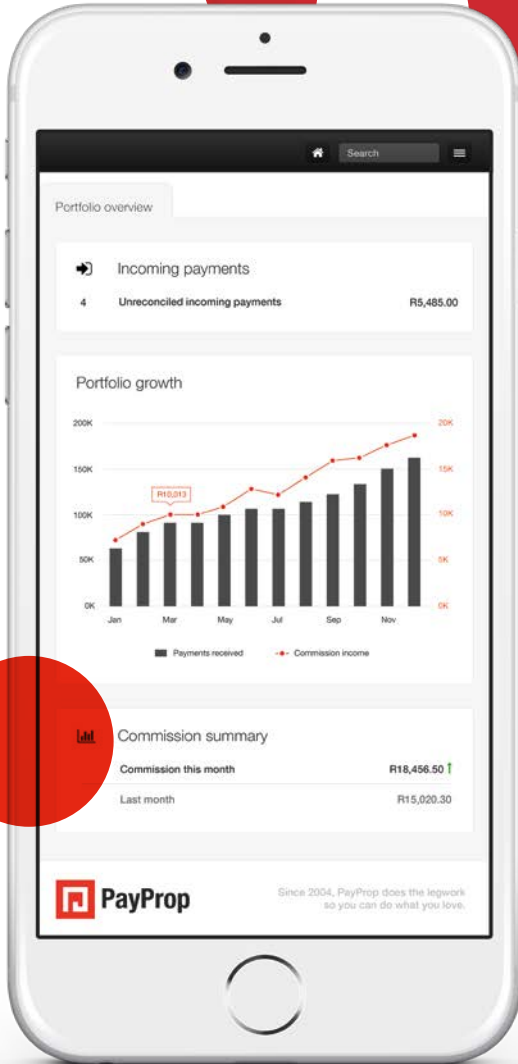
Search

Portfolio overview

Incoming payments

4 Unreconciled incoming payments R5,485.00

Portfolio growth

200K
150K
100K
50K
0K

20K
15K
10K
5K
0K

R10,013

Jan Mar May Jul Sep Nov

Payments received Commission income

Commission summary

Commission this month R18,456.50

Last month R15,020.30

PayProp

Since 2004, PayProp does the legwork so you can do what you love.